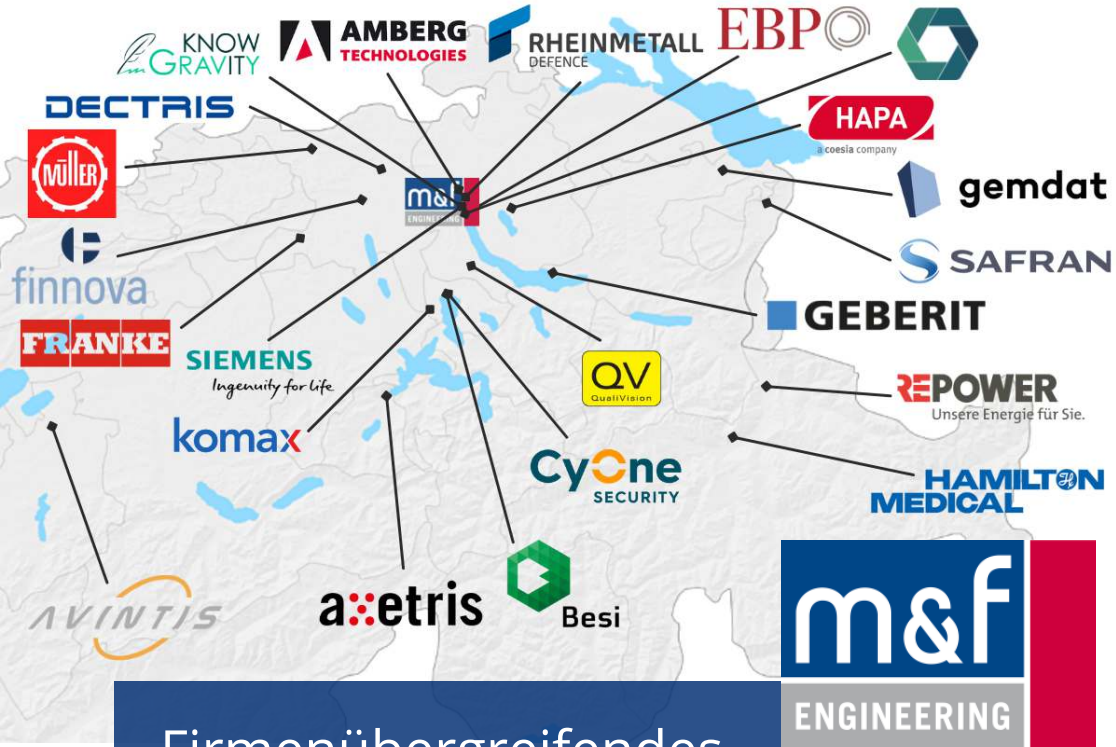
KNOW GRAVITY
AMBERG TECHNOLOGIES
RHEINMETALL DEFENCE
EBP
DECTRIS
HAPA
a coesia company
MÜLLER
m&f ENGINEERING
gemdat
finnova
SAFRAN
GEBERIT
FRANKE
SIEMENS
Ingenuity for life
QV
QualiVision
REPOWER
Unsere Energie für Sie.
komax
CyOne
SECURITY
HAMILTON MEDICAL
AVINTIS
axetris
Besi
m&f
ENGINEERING
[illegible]